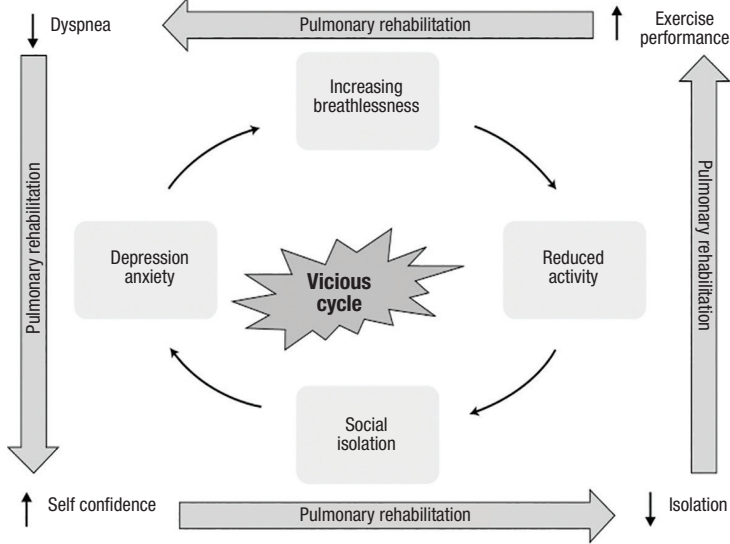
↓ Dyspnea

Pulmonary rehabilitation

↑ Exercise performance

Increasing breathlessness

Pulmonary rehabilitation

Pulmonary rehabilitation

Depression anxiety

Vicious cycle

Reduced activity

Social isolation

↑ Self confidence

Pulmonary rehabilitation

↓ Isolation